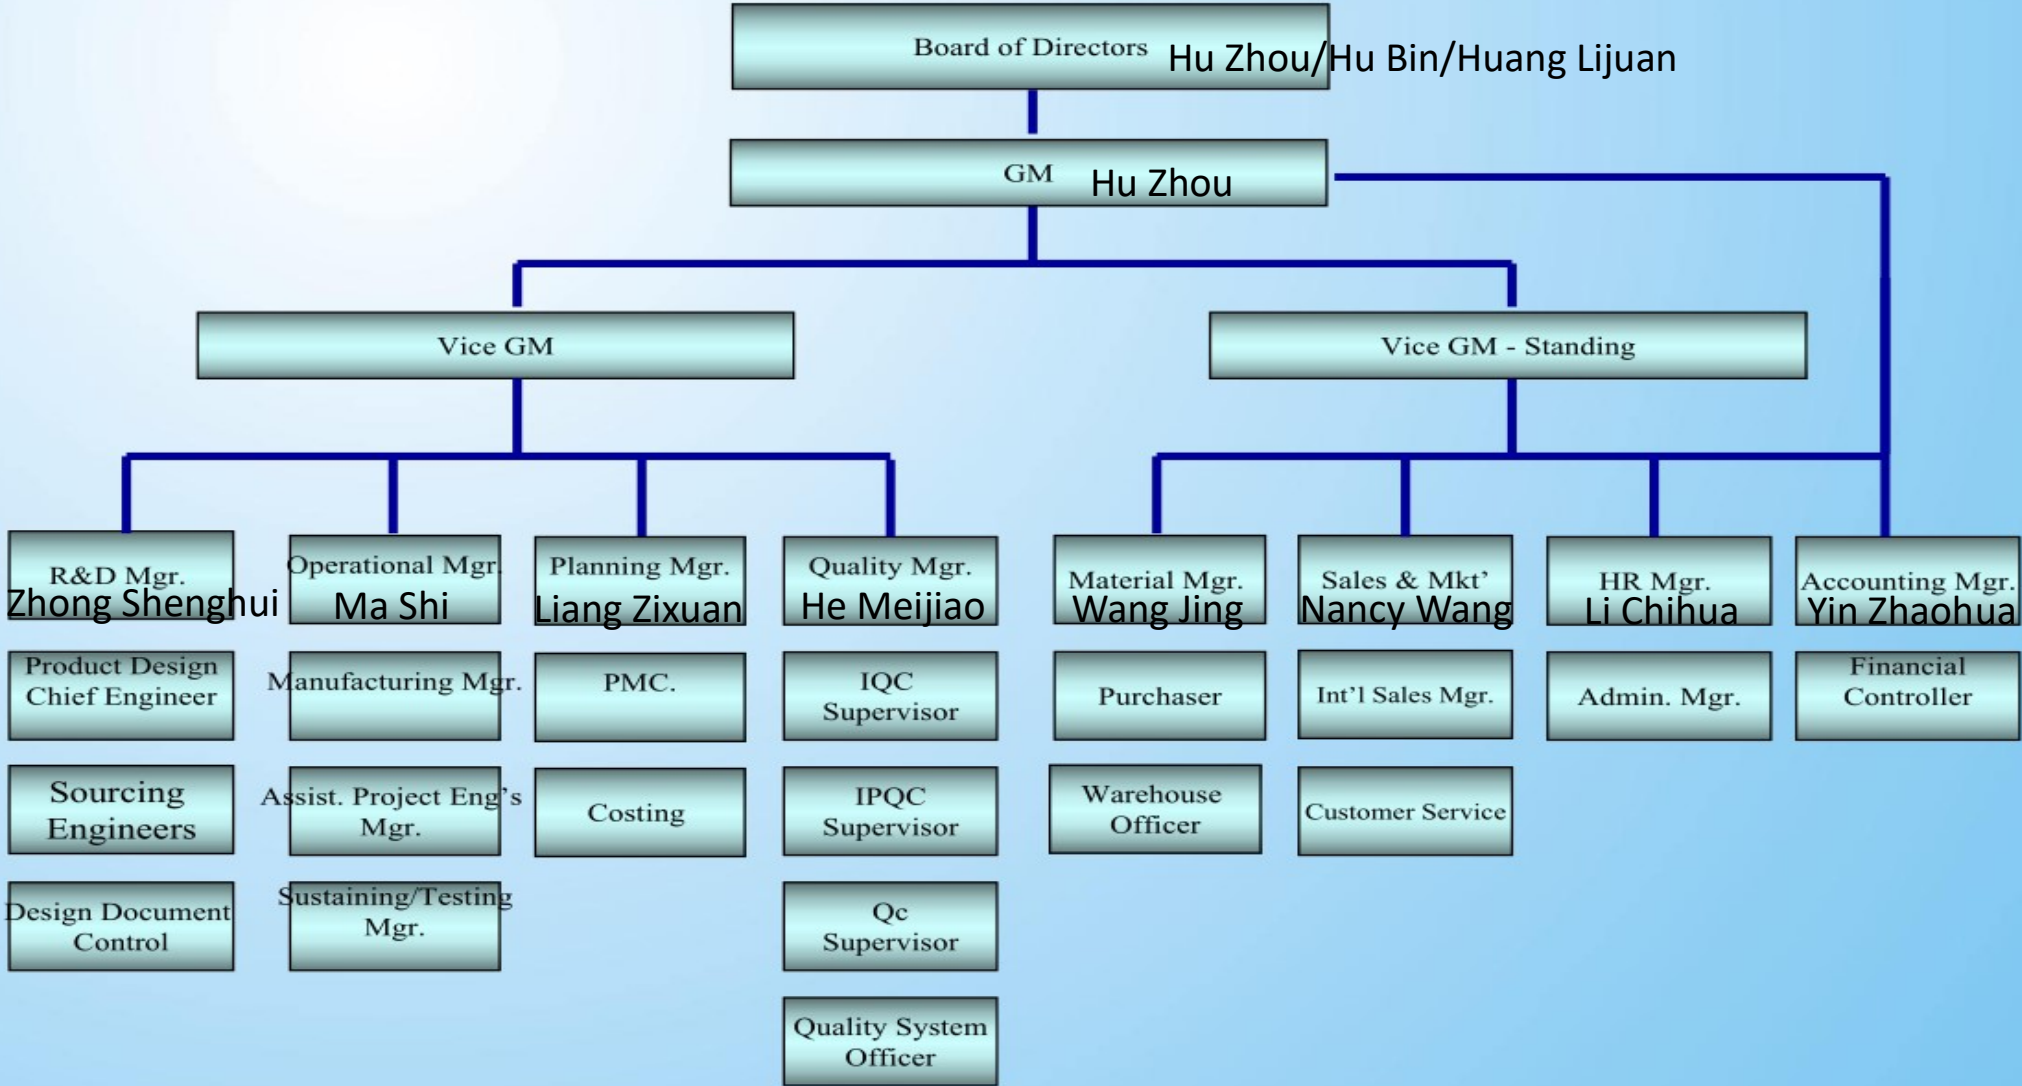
Board of Directors Hu Zhou/Hu Bin/Huang Lijuan

GM Hu Zhou

Vice GM

Vice GM - Standing

R&D Mgr. Zhong Shenghui

Product Design Chief Engineer

Sourcing Engineers

Design Document Control

Operational Mgr. Ma Shi

Manufacturing Mgr.

Assist. Project Eng's Mgr.

Sustaining/Testing Mgr.

Planning Mgr. Liang Zixuan

PMC.

Costing

Quality Mgr. He Meijiao

IQC Supervisor

IPQC Supervisor

Qc Supervisor

Quality System Officer

Material Mgr. Wang Jing

Purchaser

Warehouse Officer

Sales & Mkt' Nancy Wang

Int'l Sales Mgr.

Customer Service

HR Mgr. Li Chihua

Admin. Mgr.

Accounting Mgr. Yin Zhaohua

Financial Controller